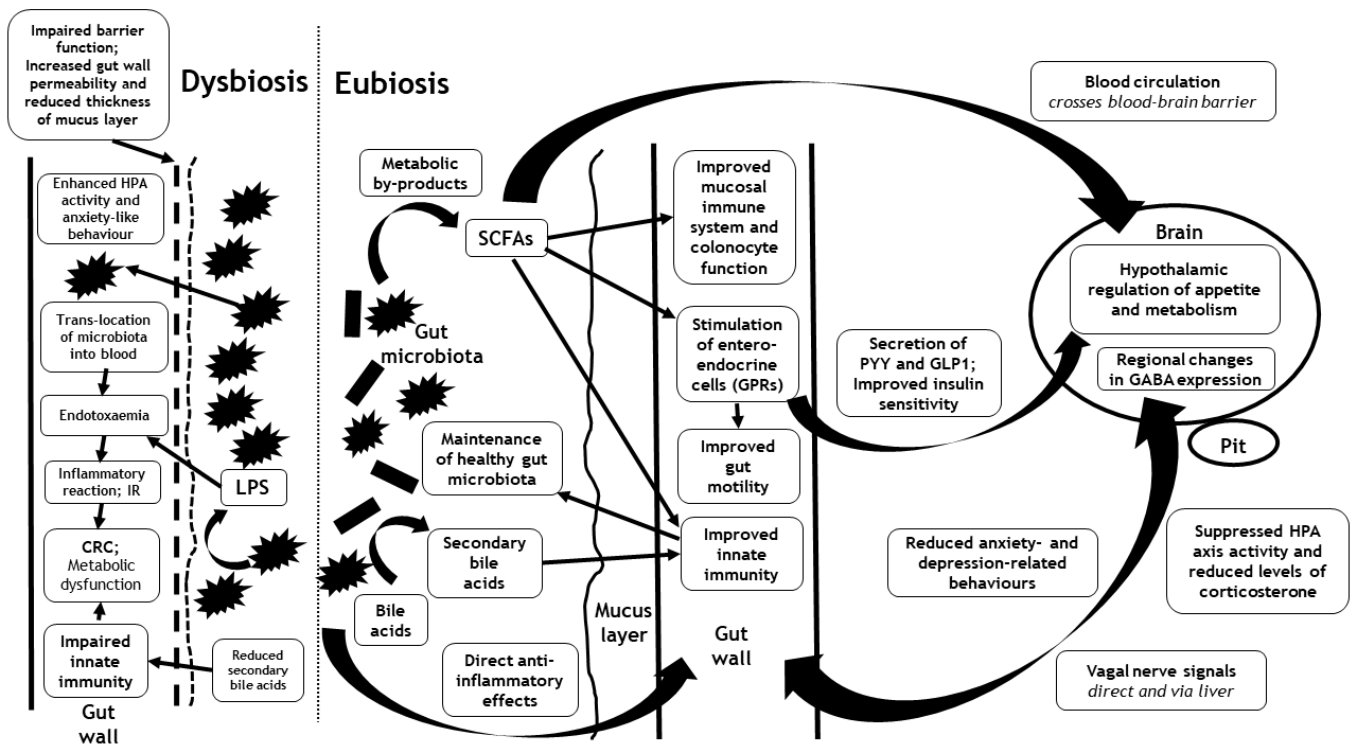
Impaired barrier function; Increased gut wall permeability and reduced thickness of mucus layer

Dysbiosis

Eubiosis

Blood circulation
crosses blood-brain barrier

Enhanced HPA activity and anxiety-like behaviour

Trans-location of microbiota into blood

Endotoxaemia

Inflammatory reaction; IR

CRC; Metabolic dysfunction

Impaired innate immunity

Gut wall

LPS

Reduced secondary bile acids

Metabolic by-products

SCFAs

Gut microbiota

Maintenance of healthy gut microbiota

Secondary bile acids

Bile acids

Direct anti-inflammatory effects

Mucus layer

Improved mucosal immune system and colonocyte function

Stimulation of entero-endocrine cells (GPRs)

Improved gut motility

Improved innate immunity

Gut wall

Secretion of PYY and GLP1; Improved insulin sensitivity

Brain

Hypothalamic regulation of appetite and metabolism

Regional changes in GABA expression

Pit

Reduced anxiety- and depression-related behaviours

Suppressed HPA axis activity and reduced levels of corticosterone

Vagal nerve signals
direct and via liver